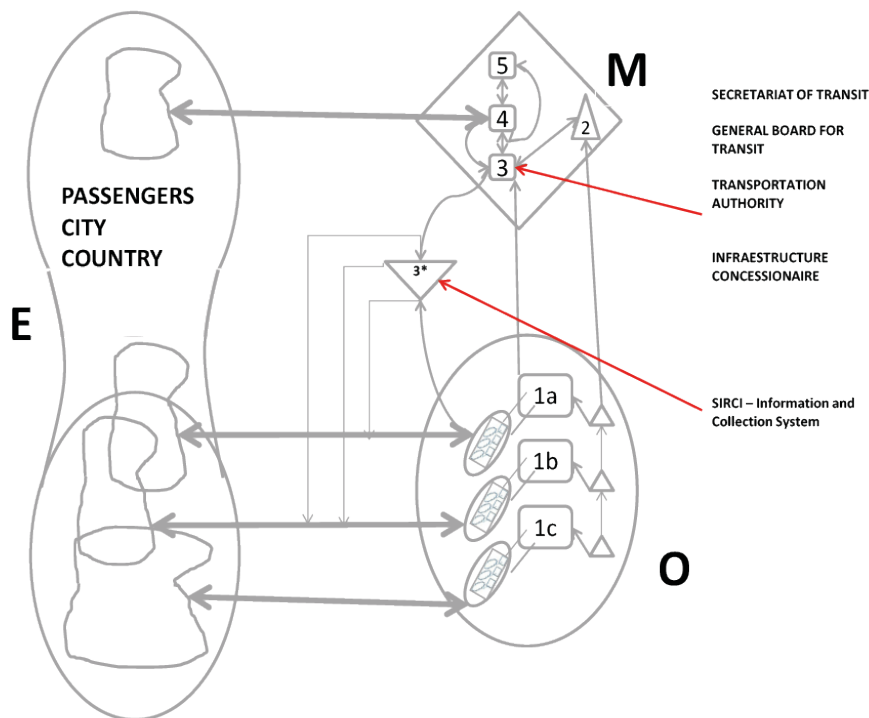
M

5

4

3

2

SECRETARIAT OF TRANSIT

GENERAL BOARD FOR TRANSIT

TRANSPORTATION AUTHORITY

INFRAESTRUCTURE CONCESSIONAIRE

PASSENGERS
CITY
COUNTRY

3*

E

SIRCI – Information and Collection System

1a

1b

1c

O